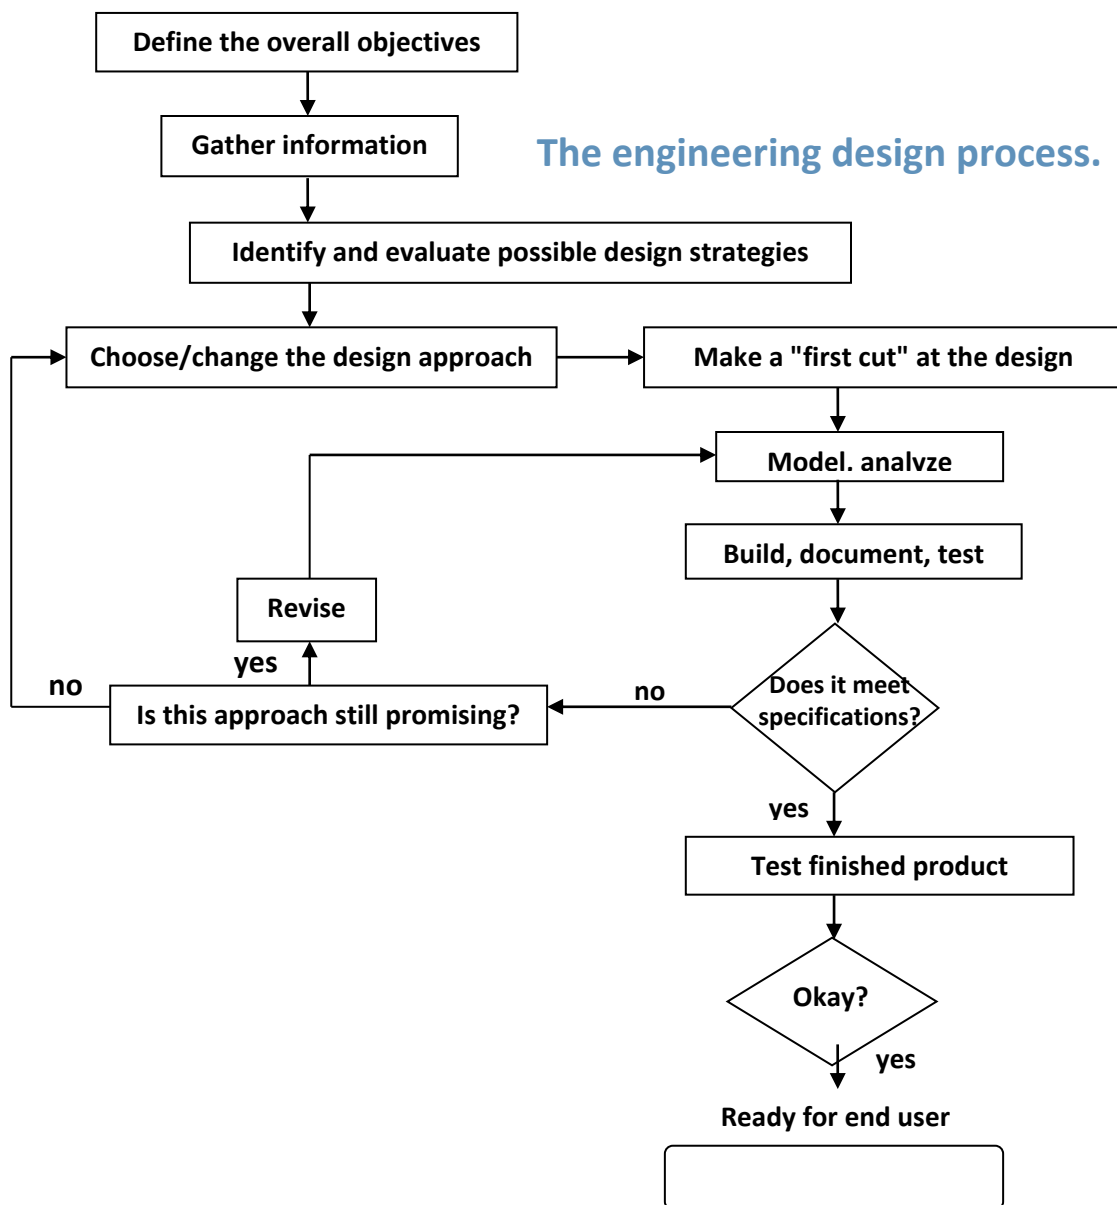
Define the overall objectives

Gather information

The engineering design process.

Identify and evaluate possible design strategies

Choose/change the design approach

Make a "first cut" at the design

Model, analyze

Build, document, test

Revise

yes

no

Is this approach still promising?

no

Does it meet specifications?

yes

Test finished product

Okay?

yes

Ready for end user